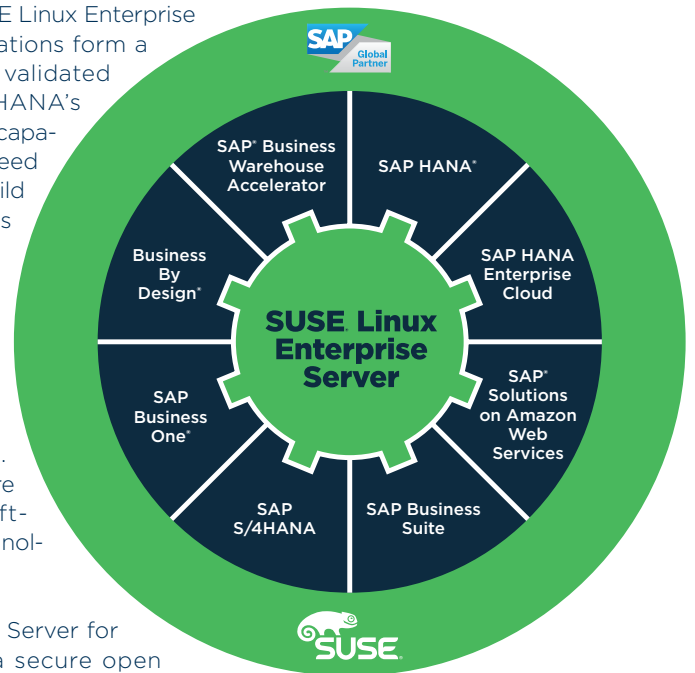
E Linux Enterprise
ations form a
validated
HANA's
capa-
eed
ild
s

.
re
ft-
nol-

Server for
a secure open

SAP Global Partner

SAP® Business Warehouse Accelerator

SAP HANA®

SAP HANA Enterprise Cloud

SAP® Solutions on Amazon Web Services

SAP Business Suite

SAP S/4HANA

SAP Business One®

Business By Design®

SUSE. Linux Enterprise Server

SUSE.